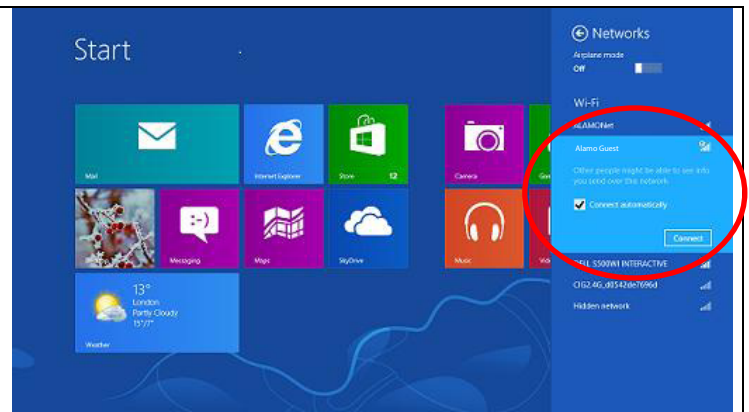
Start

Mail

Internet Explorer

Store 12

Camera

Messaging

Maps

SkyDrive

Music

13°
London
Partly Cloudy
15°/7°

Weather

Networks

Airplane mode
Off

Wi-Fi

ALAMONet

Alamo Guest

Other people might be able to see info you send over this network.

Connect automatically

Connect

DELL S500WI INTERACTIVE

CIG2.4G_d0542de7696d

Hidden network